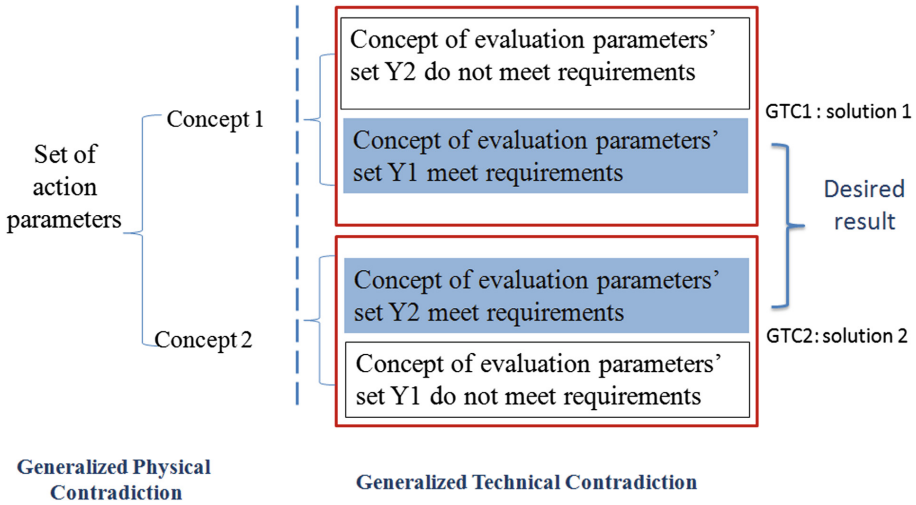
Set of action parameters

Concept 1

Concept 2

Concept of evaluation parameters' set Y2 do not meet requirements

Concept of evaluation parameters' set Y1 meet requirements

GTC1 : solution 1

Desired result

Concept of evaluation parameters' set Y2 meet requirements

Concept of evaluation parameters' set Y1 do not meet requirements

GTC2: solution 2

Generalized Physical Contradiction

Generalized Technical Contradiction